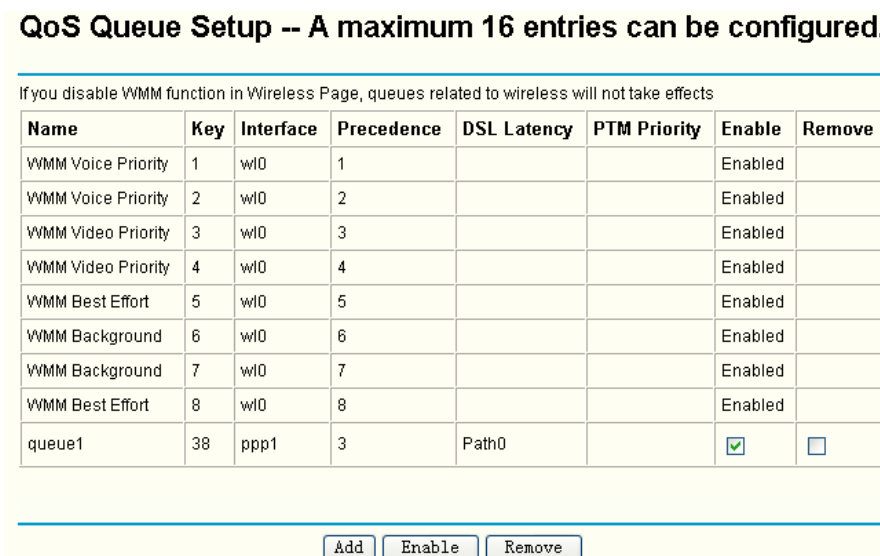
QoS Queue Setup -- A maximum 16 entries can be configured.

If you disable WMM function in Wireless Page, queues related to wireless will not take effects

| Name | Key | Interface | Precedence | DSL Latency | PTM Priority | Enable | Remove |
|---|---|---|---|---|---|---|---|
| WMM Voice Priority | 1 | wl0 | 1 | | | Enabled | |
| WMM Voice Priority | 2 | wl0 | 2 | | | Enabled | |
| WMM Video Priority | 3 | wl0 | 3 | | | Enabled | |
| WMM Video Priority | 4 | wl0 | 4 | | | Enabled | |
| WMM Best Effort | 5 | wl0 | 5 | | | Enabled | |
| WMM Background | 6 | wl0 | 6 | | | Enabled | |
| WMM Background | 7 | wl0 | 7 | | | Enabled | |
| WMM Best Effort | 8 | wl0 | 8 | | | Enabled | |
| queue1 | 38 | ppp1 | 3 | Path0 | | ☑ | ☐ |

Add Enable Remove